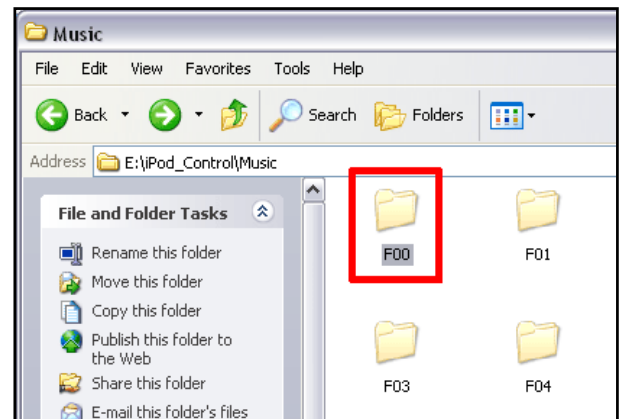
Music

File Edit View Favorites Tools Help

Back Search Folders

Address E:\iPod_Control\Music

File and Folder Tasks

Rename this folder
Move this folder
Copy this folder
Publish this folder to the Web
Share this folder
E-mail this folder's files

F00
F01
F03
F04